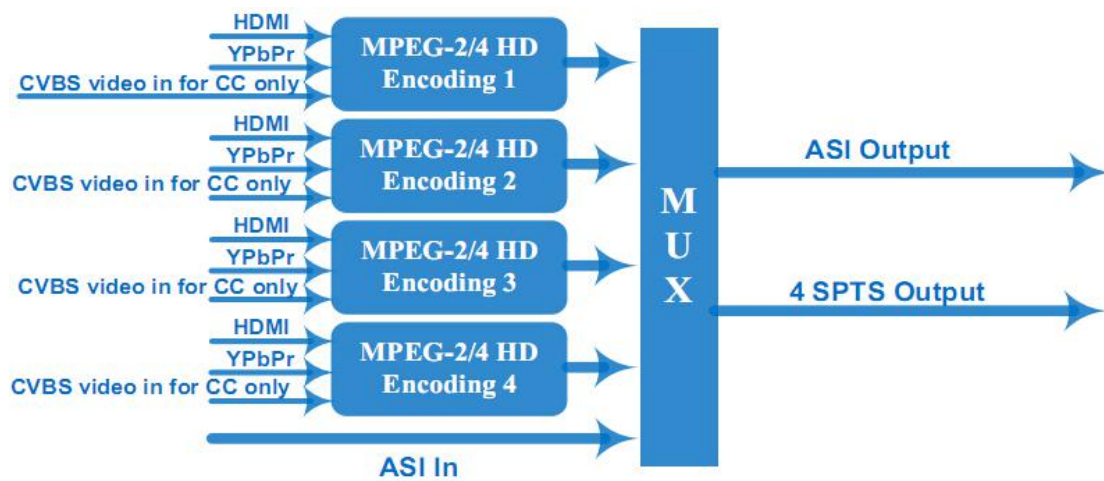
HDMI
YPbPr
CVBS video in for CC only
MPEG-2/4 HD Encoding 1

HDMI
YPbPr
CVBS video in for CC only
MPEG-2/4 HD Encoding 2

HDMI
YPbPr
CVBS video in for CC only
MPEG-2/4 HD Encoding 3

HDMI
YPbPr
CVBS video in for CC only
MPEG-2/4 HD Encoding 4

ASI In

M U X

ASI Output

4 SPTS Output